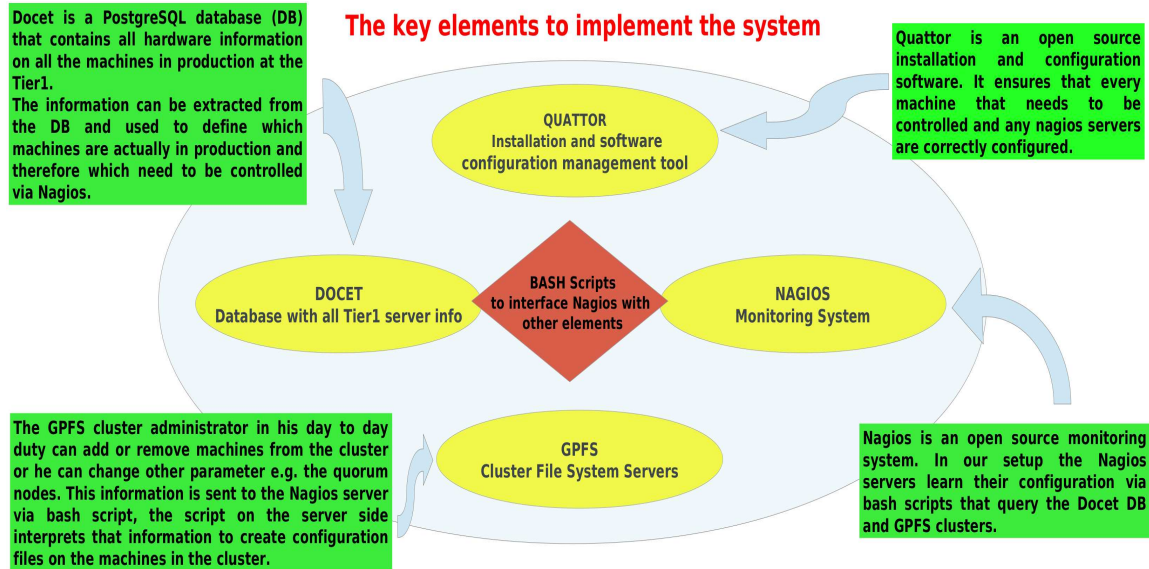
Docet is a PostgreSQL database (DB) that contains all hardware information on all the machines in production at the Tier1.
The information can be extracted from the DB and used to define which machines are actually in production and therefore which need to be controlled via Nagios.

The key elements to implement the system

Quattor is an open source installation and configuration software. It ensures that every machine that needs to be controlled and any nagios servers are correctly configured.

QUATTOR
Installation and software configuration management tool

DOCET
Database with all Tier1 server info

BASH Scripts
to interface Nagios with other elements

NAGIOS
Monitoring System

GPFS
Cluster File System Servers

The GPFS cluster administrator in his day to day duty can add or remove machines from the cluster or he can change other parameter e.g. the quorum nodes. This information is sent to the Nagios server via bash script, the script on the server side interprets that information to create configuration files on the machines in the cluster.

Nagios is an open source monitoring system. In our setup the Nagios servers learn their configuration via bash scripts that query the Docet DB and GPFS clusters.